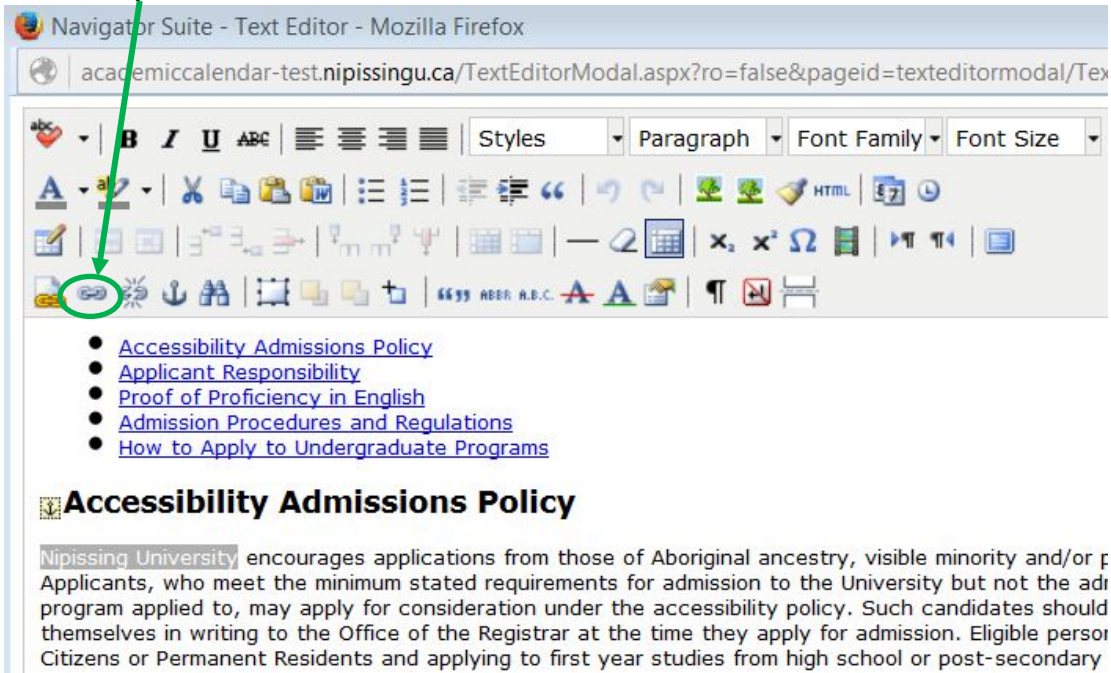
Navigator Suite - Text Editor - Mozilla Firefox

academiccalendar-test.nipissingu.ca/TextEditorModal.aspx?ro=false&pageid=texteditormodal/Tex

B I U ABC Styles Paragraph Font Family Font Size

HTML

$x_2$ $x^2$ Ω

ABBR A.B.C.

- Accessibility Admissions Policy
- Applicant Responsibility
- Proof of Proficiency in English
- Admission Procedures and Regulations
- How to Apply to Undergraduate Programs

Accessibility Admissions Policy

Nipissing University encourages applications from those of Aboriginal ancestry, visible minority and/or p Applicants, who meet the minimum stated requirements for admission to the University but not the adr program applied to, may apply for consideration under the accessibility policy. Such candidates should themselves in writing to the Office of the Registrar at the time they apply for admission. Eligible persor Citizens or Permanent Residents and applying to first year studies from high school or post-secondary